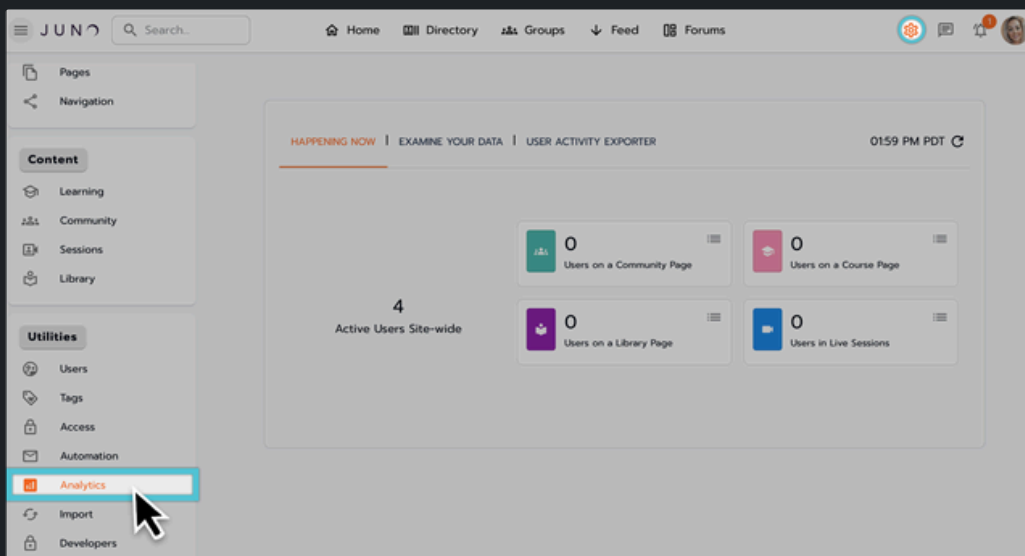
JUNO Search...

Home Directory Groups Feed Forums

1

Pages
Navigation

Content
Learning
Community
Sessions
Library

Utilities
Users
Tags
Access
Automation
Analytics
Import
Developers

HAPPENING NOW | EXAMINE YOUR DATA | USER ACTIVITY EXPORTER

01:59 PM PDT

4
Active Users Site-wide

0
Users on a Community Page

0
Users on a Course Page

0
Users on a Library Page

0
Users in Live Sessions